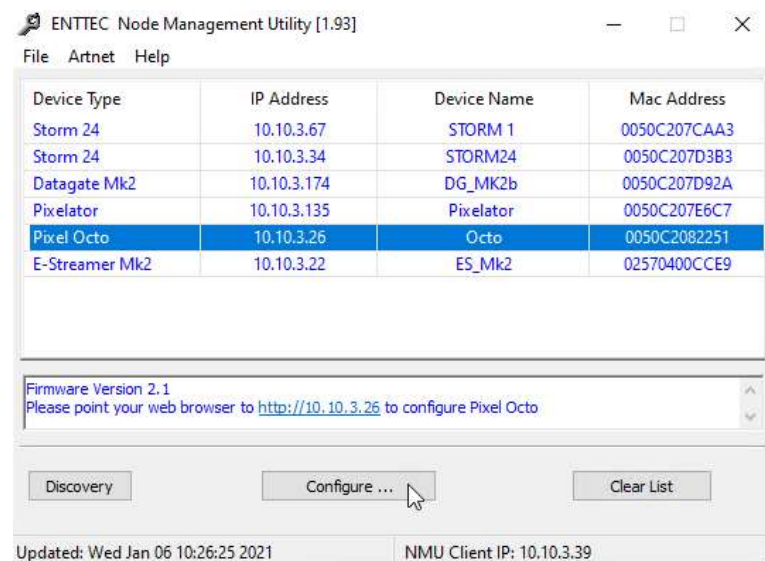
ENTTEC Node Management Utility [1.93]

File Artnet Help

| Device Type | IP Address | Device Name | Mac Address |
|---|---|---|---|
| Storm 24 | 10.10.3.67 | STORM 1 | 0050C207CAA3 |
| Storm 24 | 10.10.3.34 | STORM24 | 0050C207D3B3 |
| Datagate Mk2 | 10.10.3.174 | DG_MK2b | 0050C207D92A |
| Pixelator | 10.10.3.135 | Pixelator | 0050C207E6C7 |
| Pixel Octo | 10.10.3.26 | Octo | 0050C2082251 |
| E-Streamer Mk2 | 10.10.3.22 | ES_Mk2 | 02570400CCE9 |

Firmware Version 2.1
Please point your web browser to http://10.10.3.26 to configure Pixel Octo

Discovery

Configure ...

Clear List

Updated: Wed Jan 06 10:26:25 2021

NMU Client IP: 10.10.3.39